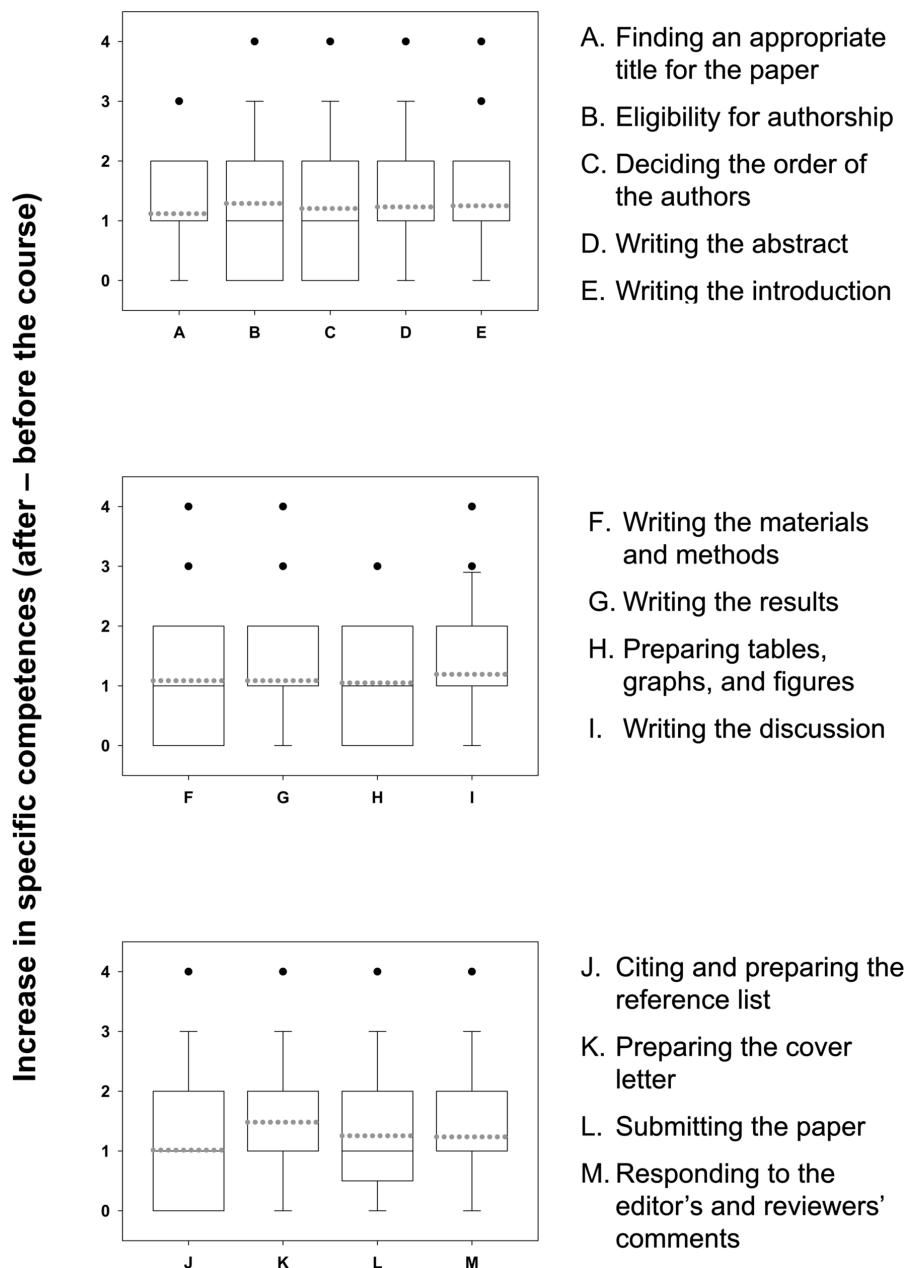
Increase in specific competences (after – before the course)

4
3
2
1
0
A B C D E

A. Finding an appropriate title for the paper
B. Eligibility for authorship
C. Deciding the order of the authors
D. Writing the abstract
E. Writing the introduction

4
3
2
1
0
F G H I

F. Writing the materials and methods
G. Writing the results
H. Preparing tables, graphs, and figures
I. Writing the discussion

4
3
2
1
0
J K L M

J. Citing and preparing the reference list
K. Preparing the cover letter
L. Submitting the paper
M. Responding to the editor's and reviewers' comments